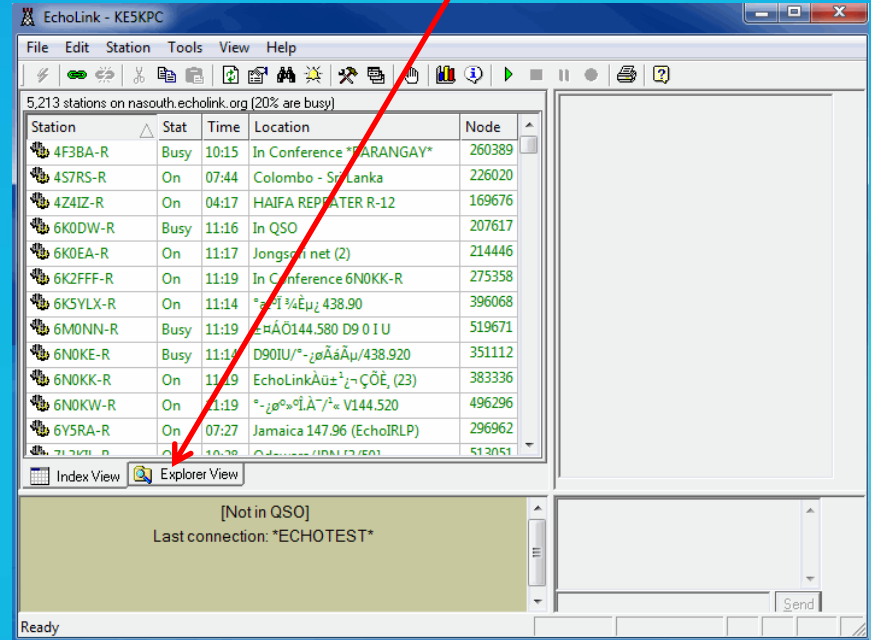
EchoLink - KE5KPC

File Edit Station Tools View Help

5,213 stations on nasouth.echolink.org (20% are busy)

| Station | Stat | Time | Location | Node |
|---|---|---|---|---|
| 4F3BA-R | Busy | 10:15 | In Conference *BARANGAY* | 260389 |
| 4S7RS-R | On | 07:44 | Colombo - Sri Lanka | 226020 |
| 4Z4IZ-R | On | 04:17 | HAIFA REPEATER R-12 | 169676 |
| 6K0DW-R | Busy | 11:16 | In QSO | 207617 |
| 6K0EA-R | On | 11:17 | Jongson net (2) | 214446 |
| 6K2FFF-R | On | 11:19 | In Conference 6N0KK-R | 275358 |
| 6K5YLX-R | On | 11:14 | °a°Ï ¾Èµ¿ 438.90 | 396068 |
| 6M0NN-R | Busy | 11:19 | ±¤ÁÖ144.580 D9 0 I U | 519671 |
| 6N0KE-R | Busy | 11:14 | D90IU/°-¿øÃáÃµ/438.920 | 351112 |
| 6N0KK-R | On | 11:19 | EchoLinkÀü±¹¿¬ÇÕÈ¸ (23) | 383336 |
| 6N0KW-R | On | 11:19 | °-¿ø°»°Î.À¯/¹« V144.520 | 496296 |
| 6Y5RA-R | On | 07:27 | Jamaica 147.96 (EchoIRLP) | 296962 |
| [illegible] | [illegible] | 10:28 | Odessa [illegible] | 513051 |

Index View
Explorer View

[Not in QSO]
Last connection: *ECHOTEST*

Send

Ready